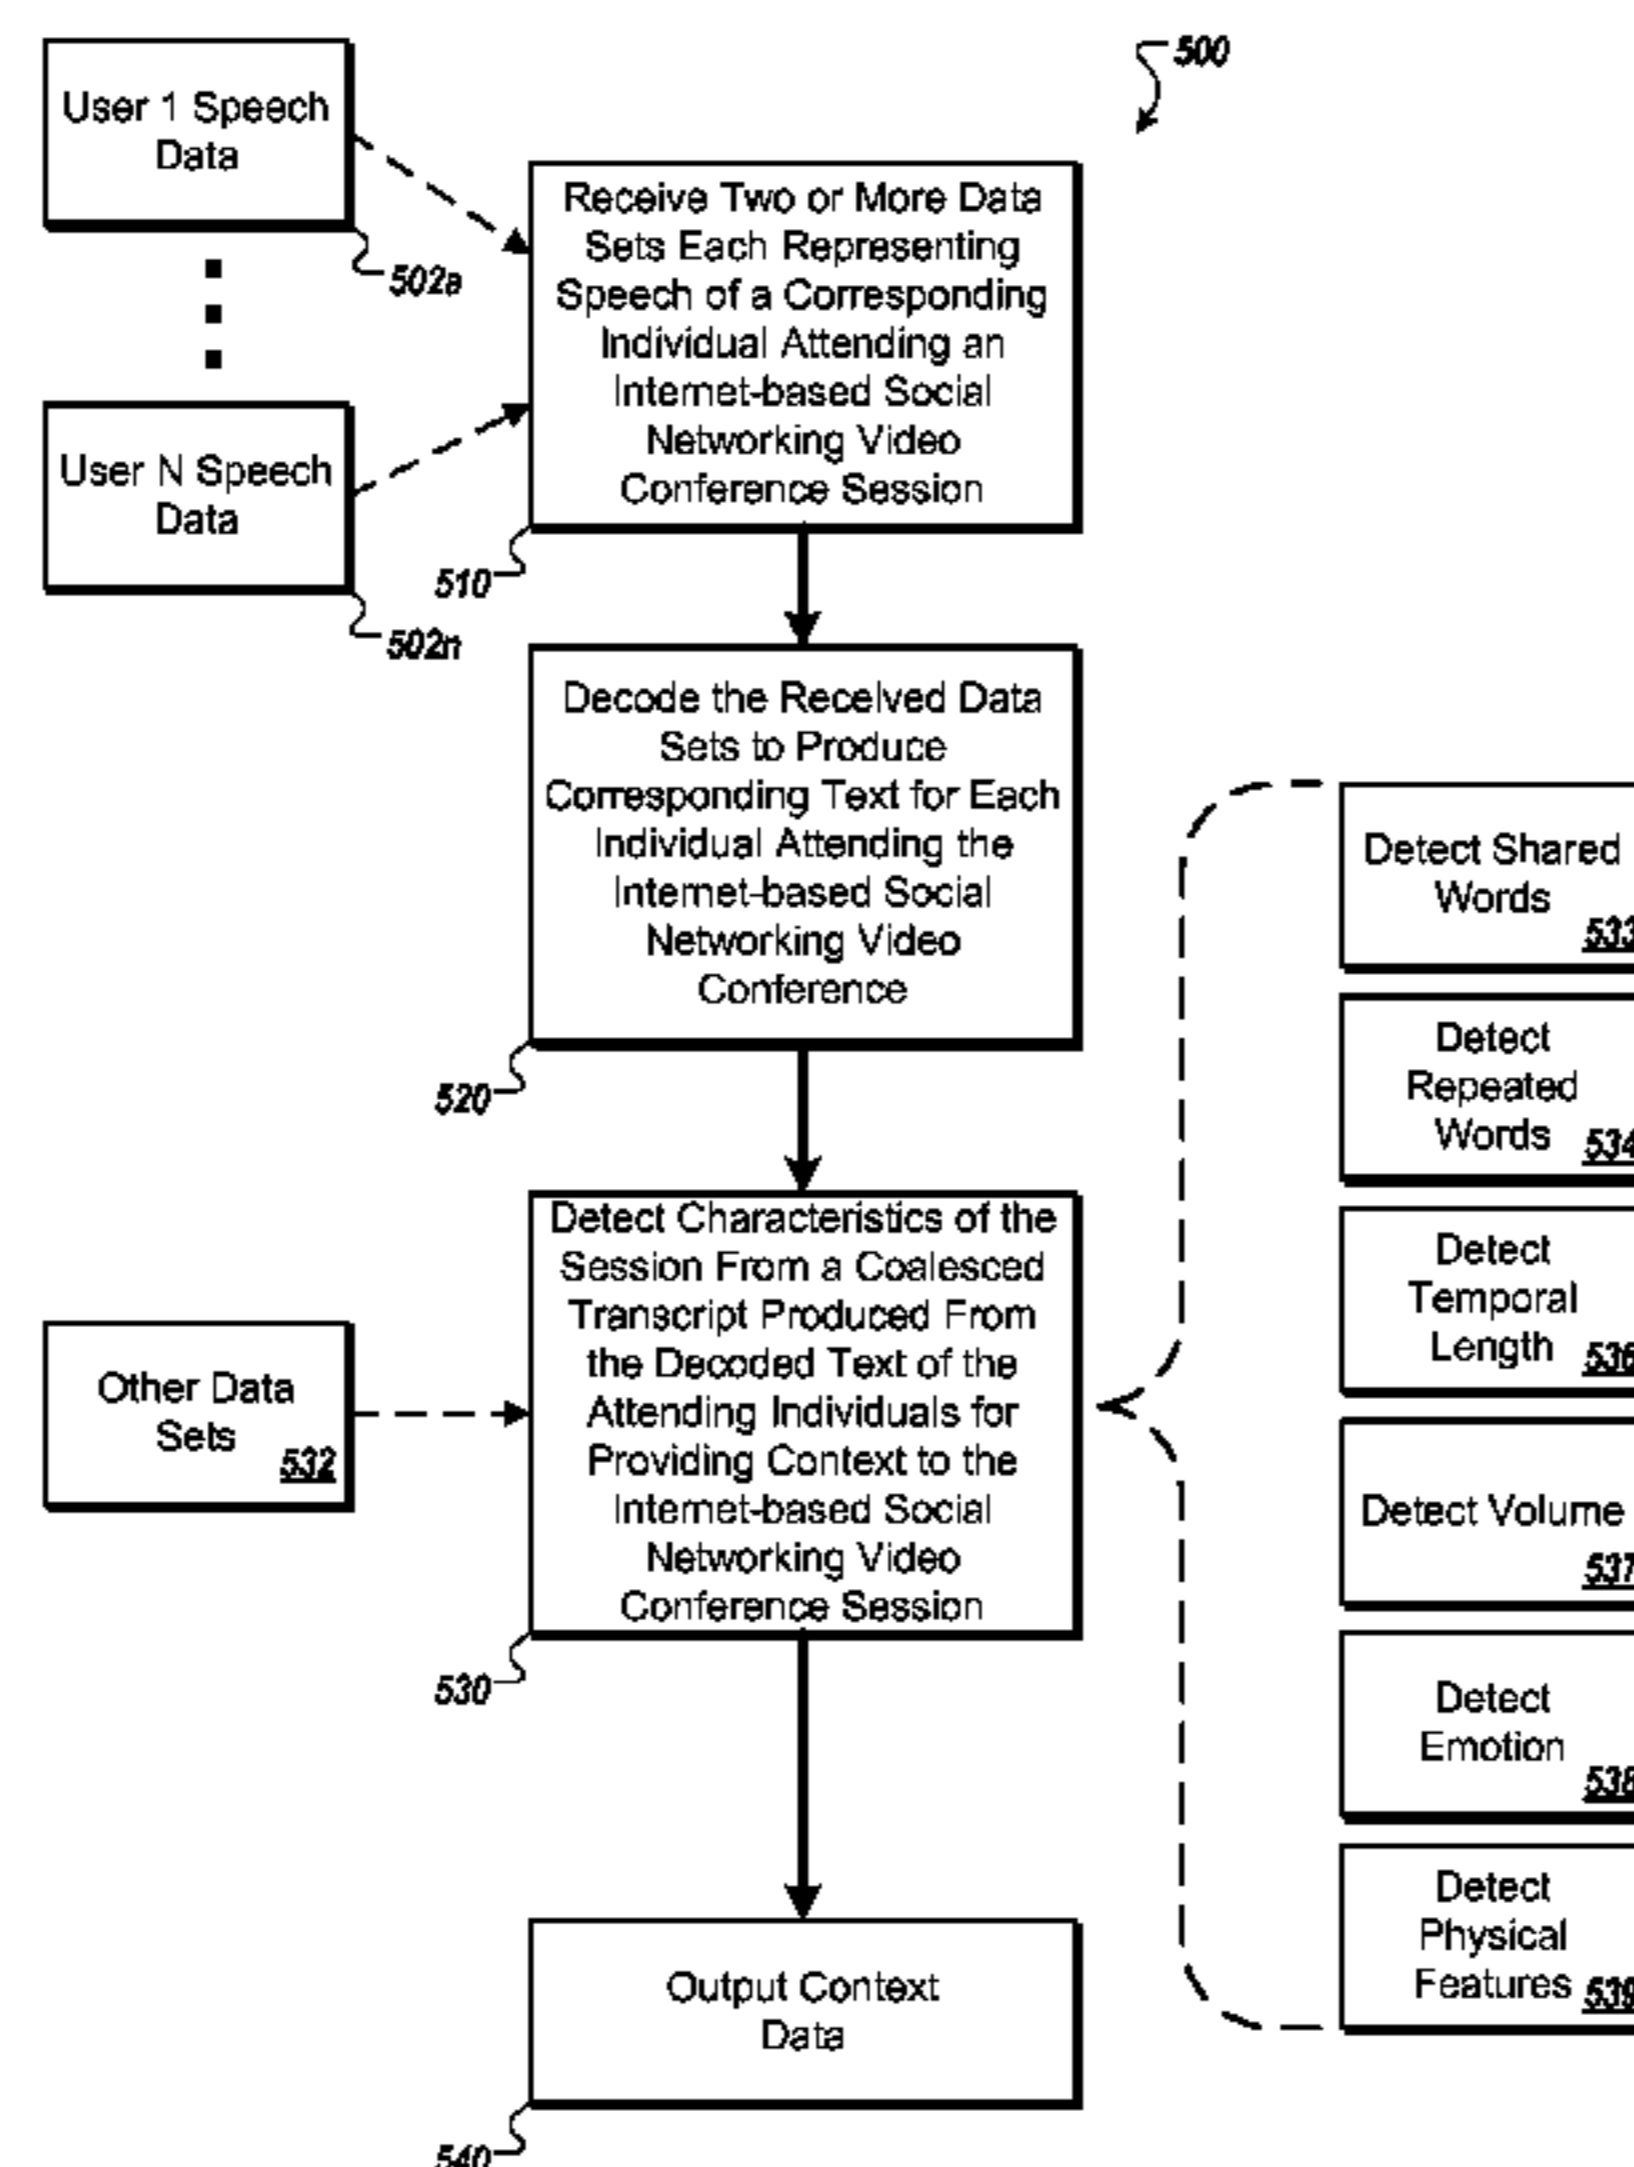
500

User 1 Speech Data

502a

User N Speech Data

502n

Receive Two or More Data Sets Each Representing Speech of a Corresponding Individual Attending an Internet-based Social Networking Video Conference Session

510

Decode the Received Data Sets to Produce Corresponding Text for Each Individual Attending the Internet-based Social Networking Video Conference

520

Other Data Sets 532

Detect Characteristics of the Session From a Coalesced Transcript Produced From the Decoded Text of the Attending Individuals for Providing Context to the Internet-based Social Networking Video Conference Session

530

Output Context Data

540

Detect Shared Words 533

Detect Repeated Words 534

Detect Temporal Length 536

Detect Volume 537

Detect Emotion 538

Detect Physical Features 539